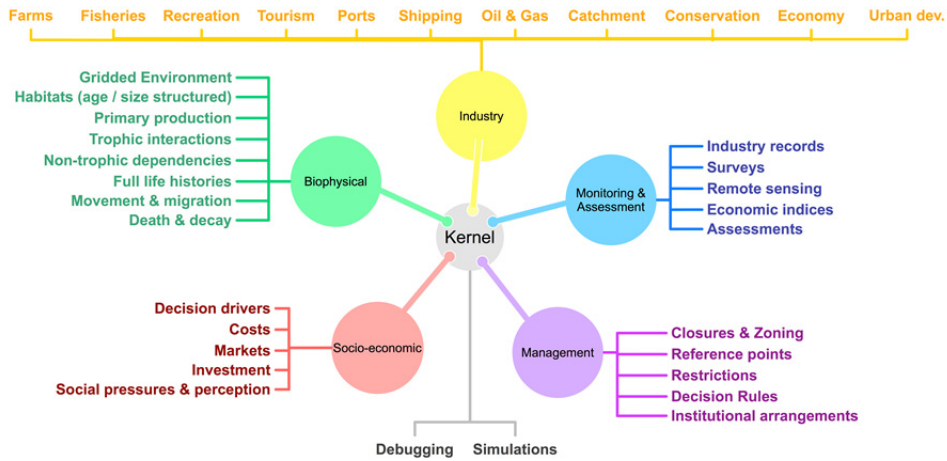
Farms Fisheries Recreation Tourism Ports Shipping Oil & Gas Catchment Conservation Economy Urban dev.

Industry

Gridded Environment
Habitats (age / size structured)
Primary production
Trophic interactions
Non-trophic dependencies
Full life histories
Movement & migration
Death & decay

Biophysical

Monitoring & Assessment

Industry records
Surveys
Remote sensing
Economic indices
Assessments

Kernel

Decision drivers
Costs
Markets
Investment
Social pressures & perception

Socio-economic

Management

Closures & Zoning
Reference points
Restrictions
Decision Rules
Institutional arrangements

Debugging Simulations